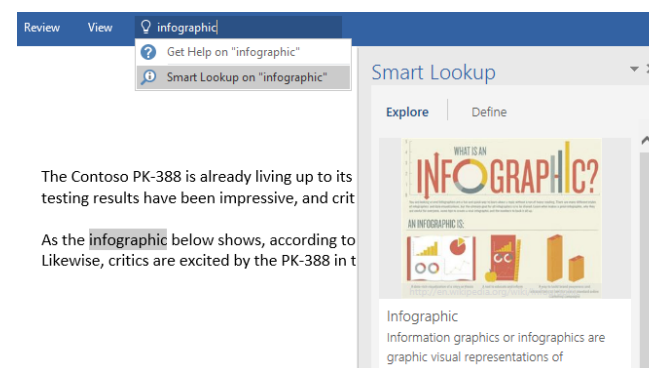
Review View infographic

Get Help on "infographic"

Smart Lookup on "infographic"

Smart Lookup

Explore Define

The Contoso PK-388 is already living up to its testing results have been impressive, and crit

As the infographic below shows, according to Likewise, critics are excited by the PK-388 in t

WHAT IS AN

INFOGRAPHIC?

AN INFOGRAPHIC IS:

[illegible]

Infographic

Information graphics or infographics are graphic visual representations of